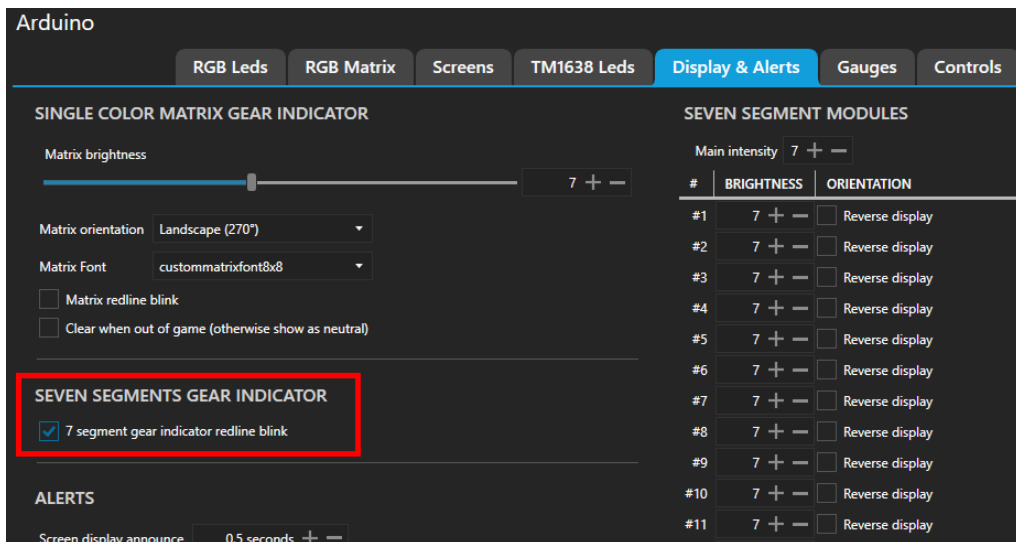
Arduino

RGB Leds | RGB Matrix | Screens | TM1638 Leds | Display & Alerts | Gauges | Controls

SINGLE COLOR MATRIX GEAR INDICATOR

Matrix brightness

7 + −

Matrix orientation Landscape (270°)

Matrix Font custommatrixfont8x8

Matrix redline blink

Clear when out of game (otherwise show as neutral)

SEVEN SEGMENTS GEAR INDICATOR

7 segment gear indicator redline blink

ALERTS

Screen display announce 0.5 seconds + −

SEVEN SEGMENT MODULES

Main intensity 7 + −

| # | BRIGHTNESS | ORIENTATION |
|---|---|---|
| #1 | 7 + − | Reverse display |
| #2 | 7 + − | Reverse display |
| #3 | 7 + − | Reverse display |
| #4 | 7 + − | Reverse display |
| #5 | 7 + − | Reverse display |
| #6 | 7 + − | Reverse display |
| #7 | 7 + − | Reverse display |
| #8 | 7 + − | Reverse display |
| #9 | 7 + − | Reverse display |
| #10 | 7 + − | Reverse display |
| #11 | 7 + − | Reverse display |